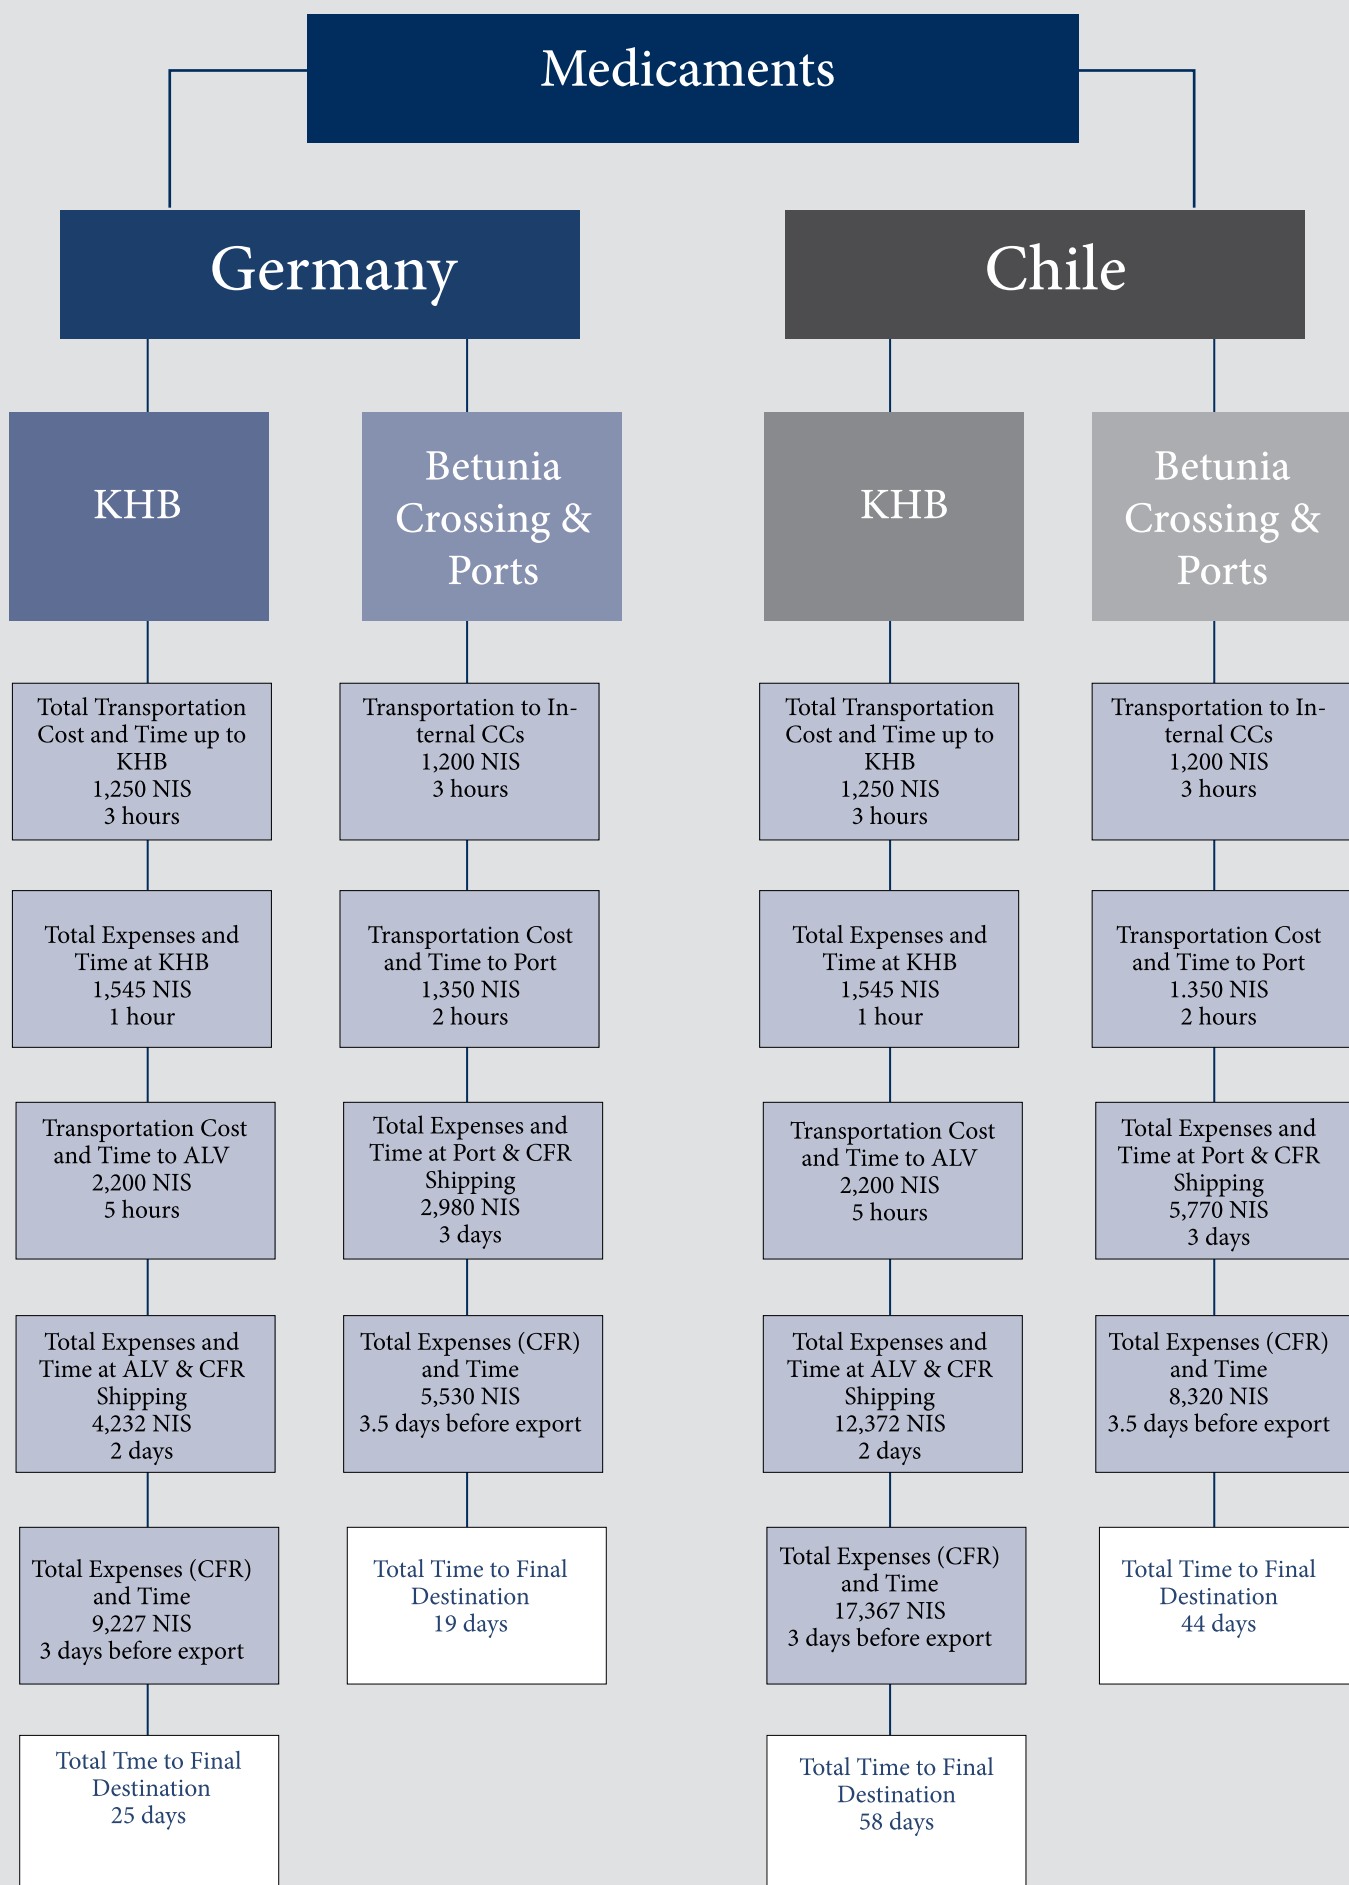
Medicaments

Germany

Chile

KHB

Betunia Crossing & Ports

KHB

Betunia Crossing & Ports

Total Transportation Cost and Time up to KHB
1,250 NIS
3 hours

Total Expenses and Time at KHB
1,545 NIS
1 hour

Transportation Cost and Time to ALV
2,200 NIS
5 hours

Total Expenses and Time at ALV & CFR Shipping
4,232 NIS
2 days

Total Expenses (CFR) and Time
9,227 NIS
3 days before export

Total Tme to Final Destination
25 days

Transportation to Internal CCs
1,200 NIS
3 hours

Transportation Cost and Time to Port
1,350 NIS
2 hours

Total Expenses and Time at Port & CFR Shipping
2,980 NIS
3 days

Total Expenses (CFR) and Time
5,530 NIS
3.5 days before export

Total Time to Final Destination
19 days

Total Transportation Cost and Time up to KHB
1,250 NIS
3 hours

Total Expenses and Time at KHB
1,545 NIS
1 hour

Transportation Cost and Time to ALV
2,200 NIS
5 hours

Total Expenses and Time at ALV & CFR Shipping
12,372 NIS
2 days

Total Expenses (CFR) and Time
17,367 NIS
3 days before export

Total Time to Final Destination
58 days

Transportation to Internal CCs
1,200 NIS
3 hours

Transportation Cost and Time to Port
1.350 NIS
2 hours

Total Expenses and Time at Port & CFR Shipping
5,770 NIS
3 days

Total Expenses (CFR) and Time
8,320 NIS
3.5 days before export

Total Time to Final Destination
44 days